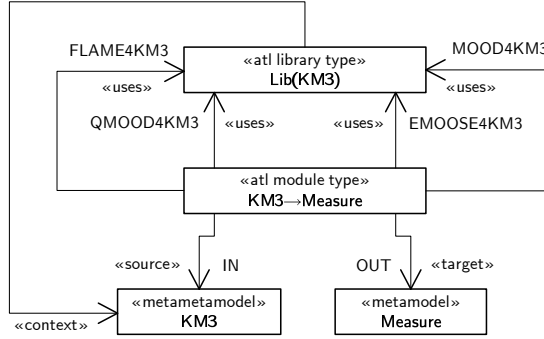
FLAME4KM3

«atl library type»
Lib(KM3)

MOOD4KM3

«uses»

«uses»

QMOOD4KM3

«uses»

«uses»

EMOOSE4KM3

«atl module type»
KM3→Measure

«source»

IN

OUT

«target»

«metametamodel»
KM3

«metamodel»
Measure

«context»